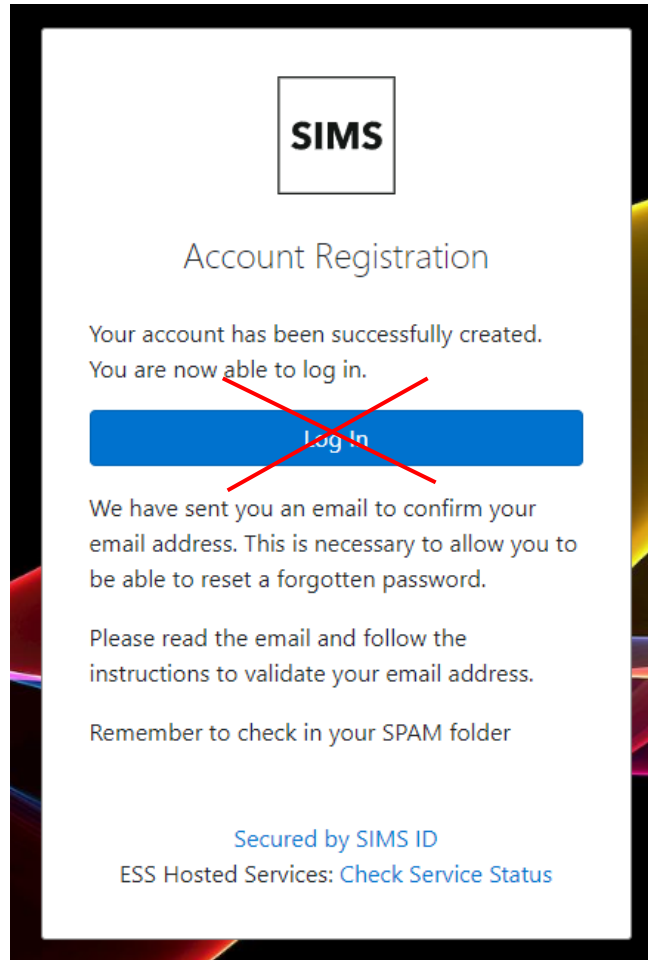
SIMS

Account Registration

Your account has been successfully created. You are now able to log in.

Log In

We have sent you an email to confirm your email address. This is necessary to allow you to be able to reset a forgotten password.

Please read the email and follow the instructions to validate your email address.

Remember to check in your SPAM folder

Secured by SIMS ID

ESS Hosted Services: Check Service Status